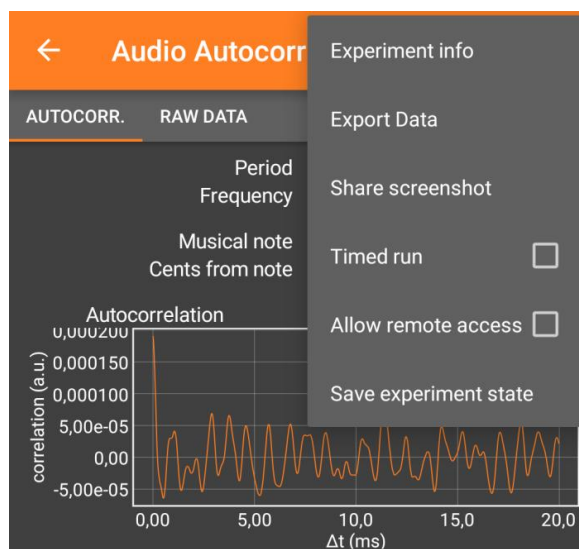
← Audio Autocorr

AUTOCORR. RAW DATA

Period
Frequency

Musical note
Cents from note

Autocorrelation

0,000200
0,000150
0,000100
5,00e-05
0,00
-5,00e-05

correlation (a.u.)

0,00 5,00 10,0 15,0 20,0
Δt (ms)

Experiment info
Export Data
Share screenshot
Timed run
Allow remote access
Save experiment state